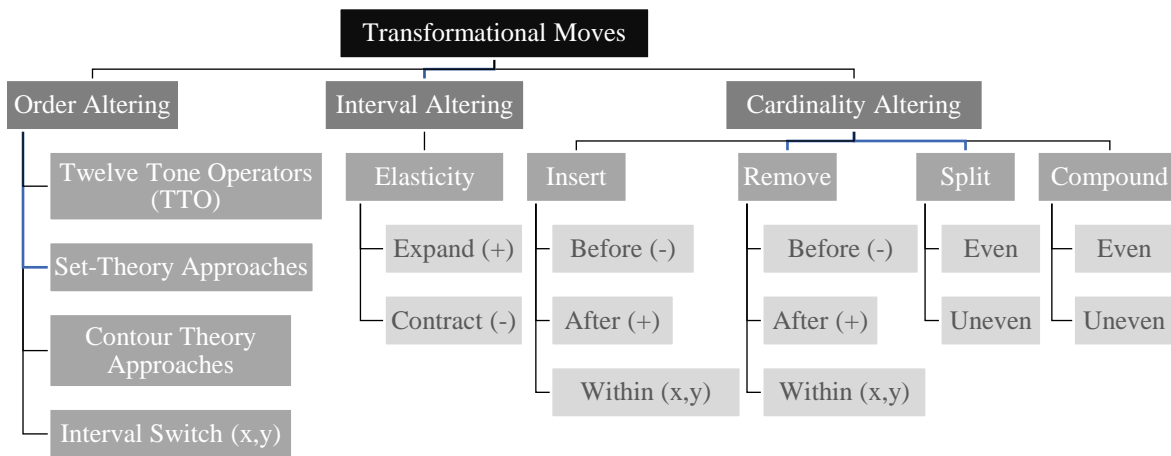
Transformational Moves

Order Altering

Twelve Tone Operators (TTO)

Set-Theory Approaches

Contour Theory Approaches

Interval Switch (x,y)

Interval Altering

Elasticity

Expand (+)

Contract (-)

Cardinality Altering

Insert

Before (-)

After (+)

Within (x,y)

Remove

Before (-)

After (+)

Within (x,y)

Split

Even

Uneven

Compound

Even

Uneven